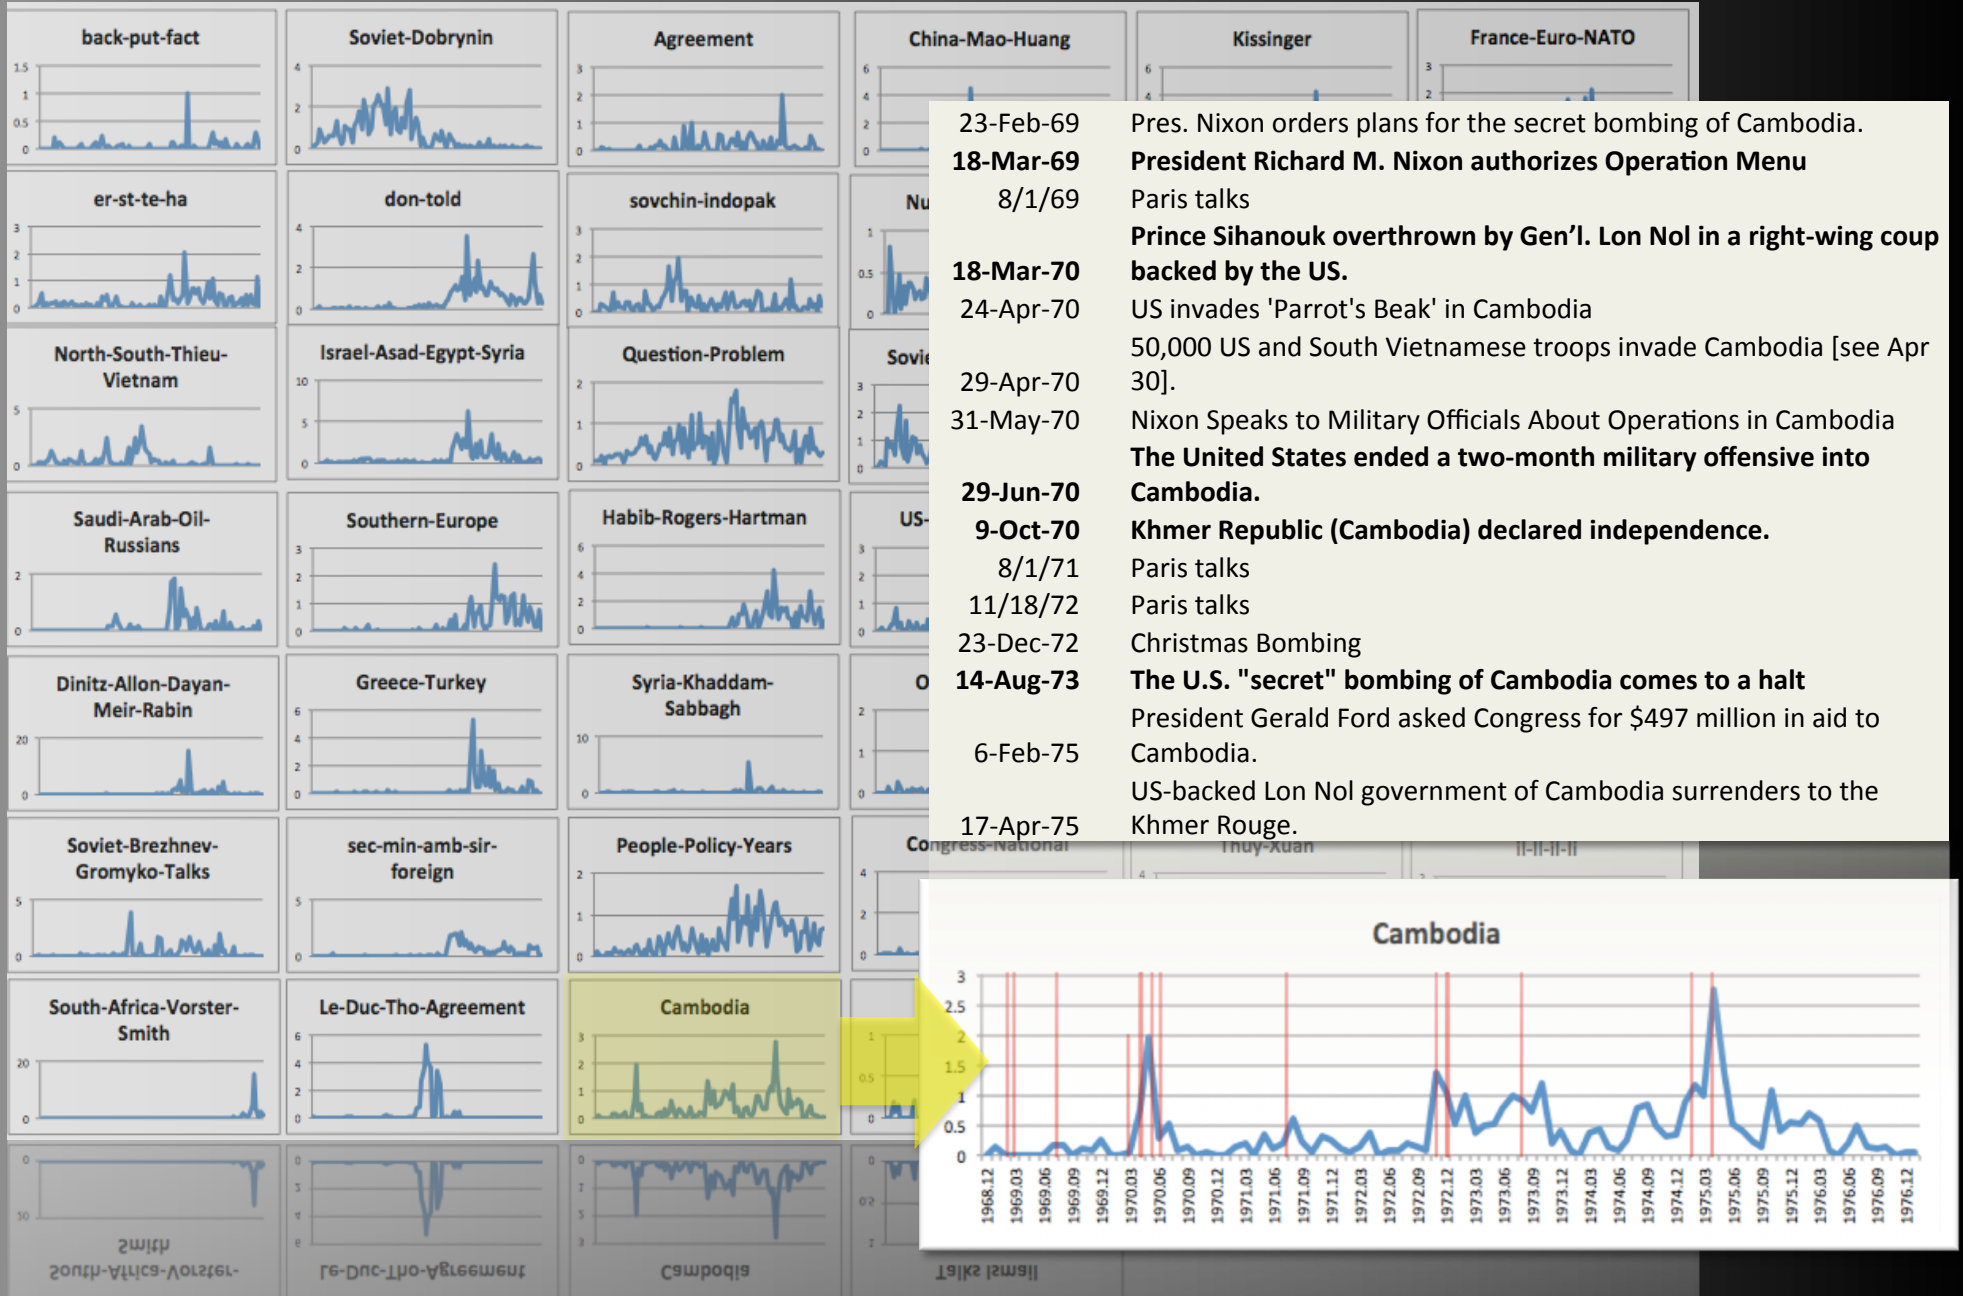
back-put-fact
1.5
1
0.5
0

Soviet-Dobrynin
4
2
0

Agreement
3
2
1
0

China-Mao-Huang
6
4
2
0

Kissinger
6
4

France-Euro-NATO
3
2

er-st-te-ha
3
2
1
0

don-told
4
2
0

sovchin-indopak
3
2
1
0

Nu
1
0.5
0

North-South-Thieu-Vietnam
5
0

Israel-Asad-Egypt-Syria
10
5
0

Question-Problem
2
1
0

Sovie
3
2
1
0

Saudi-Arab-Oil-Russians
2
0

Southern-Europe
3
2
1
0

Habib-Rogers-Hartman
6
4
2
0

US-
3
2
1
0

Dinitz-Allon-Dayan-Meir-Rabin
20
0

Greece-Turkey
6
4
2
0

Syria-Khaddam-Sabbagh
10
0

O
2
1
0

Soviet-Brezhnev-Gromyko-Talks
5
0

sec-min-amb-sir-foreign
5
0

People-Policy-Years
2
1
0

Congress-National
4
2
0

Thuy-Xuan

ll-ll-ll-ll

South-Africa-Vorster-Smith
20
0

Le-Duc-Tho-Agreement
6
4
2
0

Cambodia
3
2
1
0

1
0.5
0

| 23-Feb-69 | Pres. Nixon orders plans for the secret bombing of Cambodia. |
|---|---|
| **18-Mar-69** | **President Richard M. Nixon authorizes Operation Menu** |
| 8/1/69 | Paris talks |
| **18-Mar-70** | **Prince Sihanouk overthrown by Gen'l. Lon Nol in a right-wing coup backed by the US.** |
| 24-Apr-70 | US invades 'Parrot's Beak' in Cambodia |
| 29-Apr-70 | 50,000 US and South Vietnamese troops invade Cambodia [see Apr 30]. |
| 31-May-70 | Nixon Speaks to Military Officials About Operations in Cambodia |
| **29-Jun-70** | **The United States ended a two-month military offensive into Cambodia.** |
| **9-Oct-70** | **Khmer Republic (Cambodia) declared independence.** |
| 8/1/71 | Paris talks |
| 11/18/72 | Paris talks |
| 23-Dec-72 | Christmas Bombing |
| **14-Aug-73** | **The U.S. "secret" bombing of Cambodia comes to a halt** |
| 6-Feb-75 | President Gerald Ford asked Congress for $497 million in aid to Cambodia. |
| 17-Apr-75 | US-backed Lon Nol government of Cambodia surrenders to the Khmer Rouge. |

Cambodia
3
2.5
2
1.5
1
0.5
0
1968.12 1969.03 1969.06 1969.09 1969.12 1970.03 1970.06 1970.09 1970.12 1971.03 1971.06 1971.09 1971.12 1972.03 1972.06 1972.09 1972.12 1973.03 1973.06 1973.09 1973.12 1974.03 1974.06 1974.09 1974.12 1975.03 1975.06 1975.09 1975.12 1976.03 1976.06 1976.09 1976.12